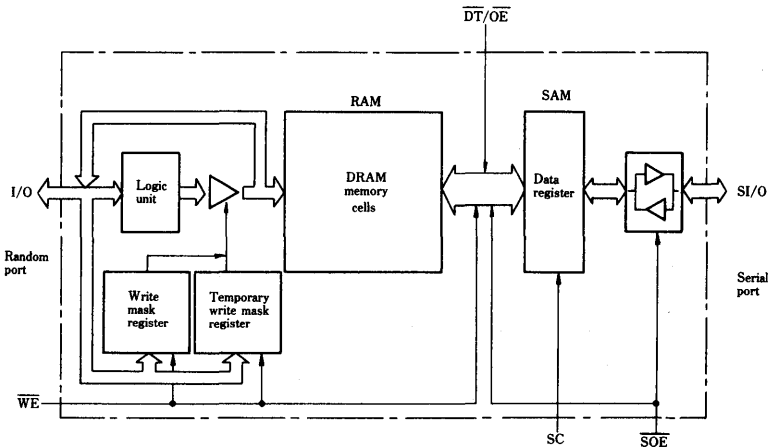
$\overline{DT}/\overline{OE}$

RAM

SAM

I/O

Logic unit

DRAM memory cells

Data register

SI/O

Random port

Serial port

Write mask register

Temporary write mask register

$\overline{WE}$

SC

$\overline{SOE}$